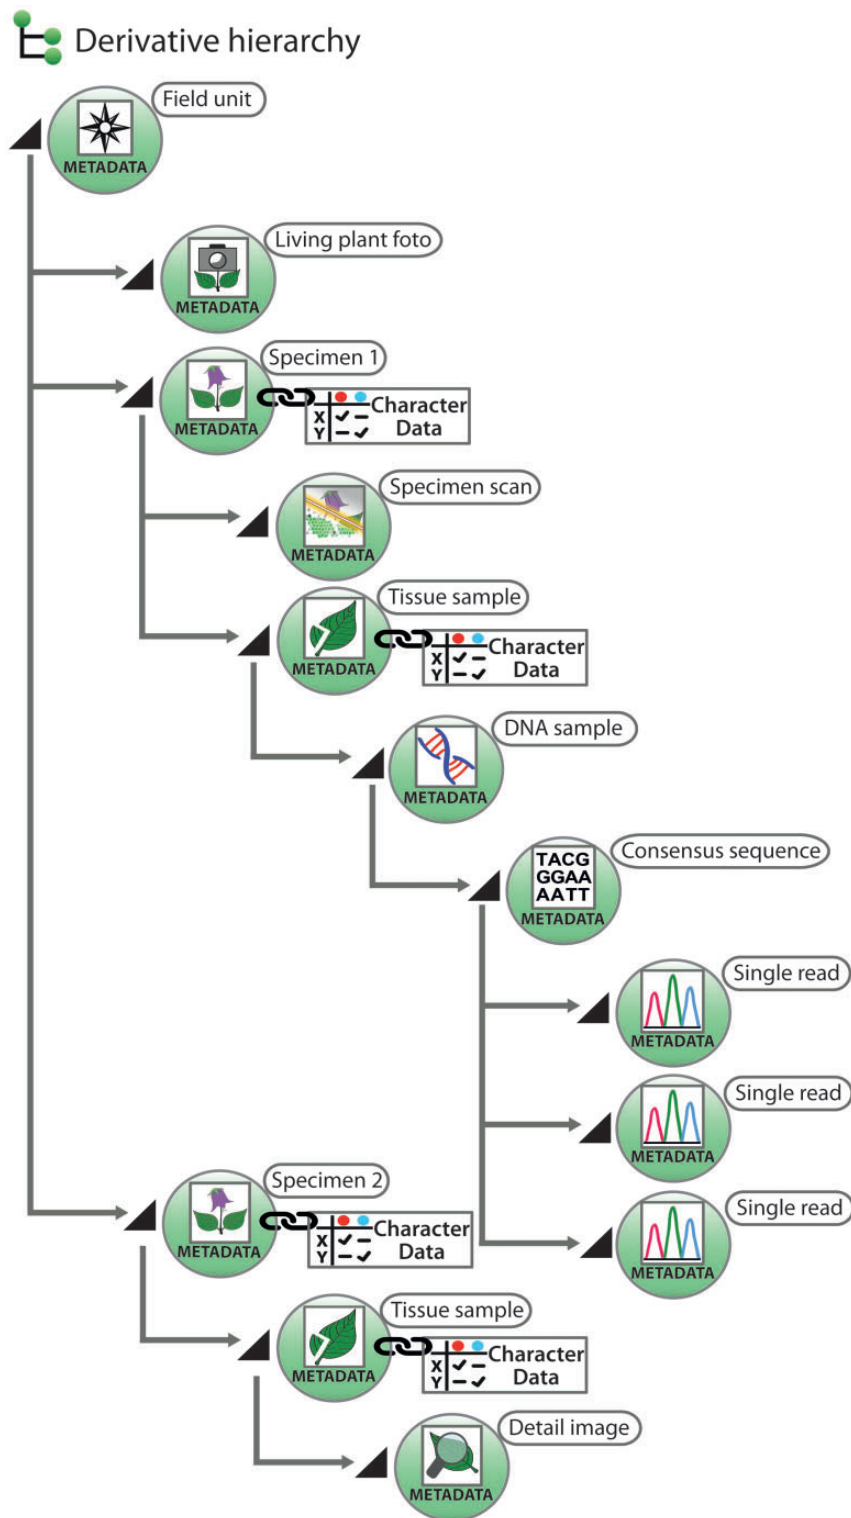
Derivative hierarchy

Field unit
METADATA

Living plant foto
METADATA

Specimen 1
METADATA
X
Y
Character Data

Specimen scan
METADATA

Tissue sample
METADATA
X
Y
Character Data

DNA sample
METADATA

TACG
GGAA
AATT
Consensus sequence
METADATA

Single read
METADATA

Single read
METADATA

Specimen 2
METADATA
X
Y
Character Data

Single read
METADATA

Tissue sample
METADATA
X
Y
Character Data

Detail image
METADATA